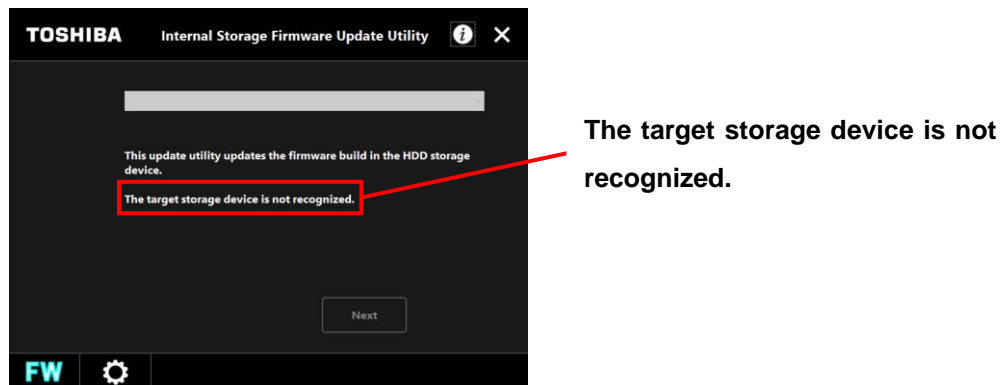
TOSHIBA Internal Storage Firmware Update Utility

This update utility updates the firmware build in the HDD storage device.

The target storage device is not recognized.

Next

FW

The target storage device is not recognized.